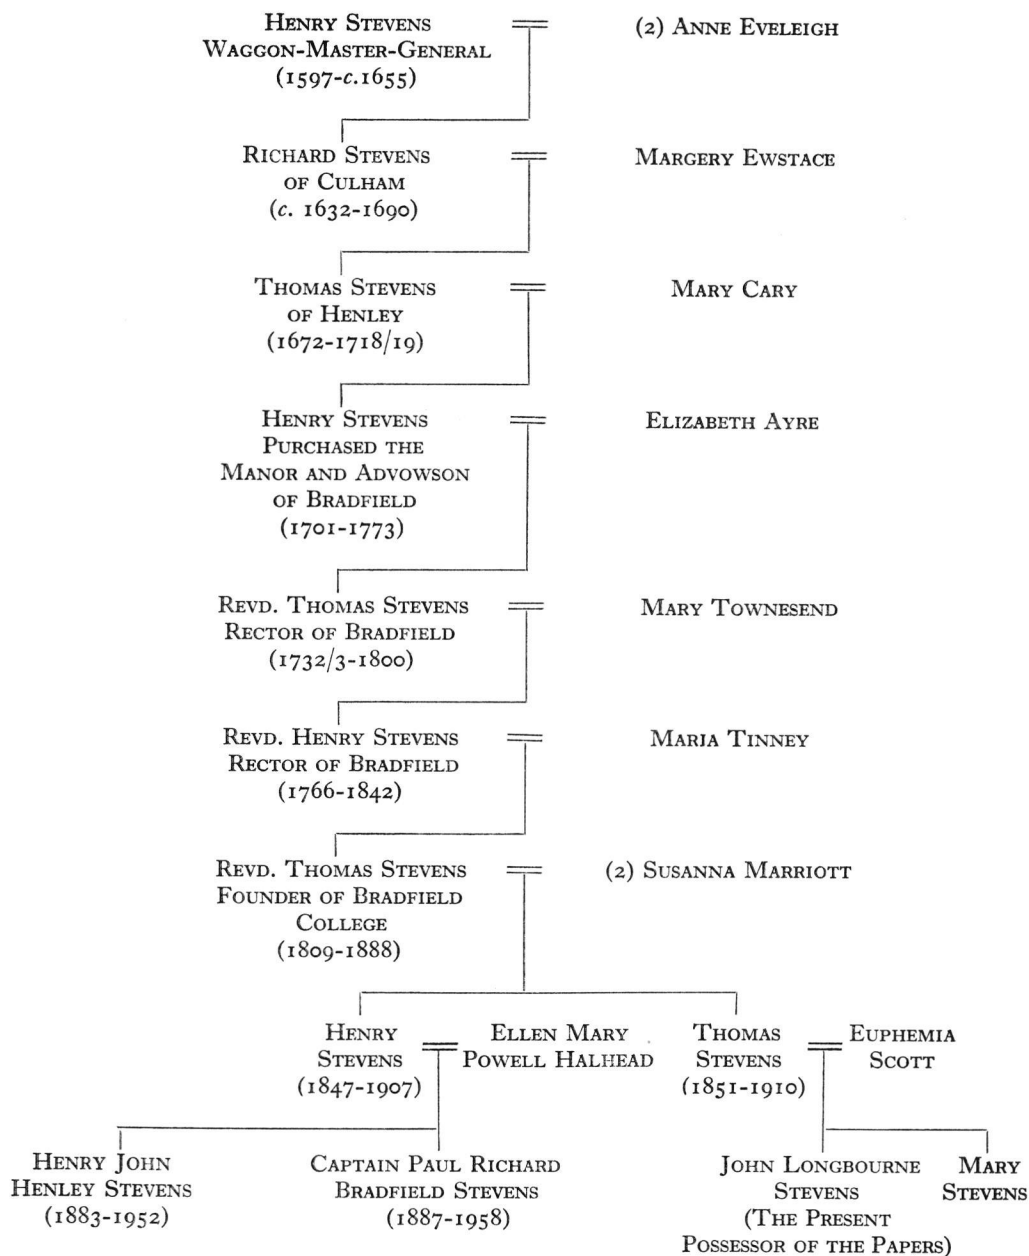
HENRY STEVENS
WAGGON-MASTER-GENERAL
(1597-c.1655)
=
(2) ANNE EVELEIGH

RICHARD STEVENS
OF CULHAM
(c. 1632-1690)
=
MARGERY EWSTACE

THOMAS STEVENS
OF HENLEY
(1672-1718/19)
=
MARY CARY

HENRY STEVENS
PURCHASED THE
MANOR AND ADVOWSON
OF BRADFIELD
(1701-1773)
=
ELIZABETH AYRE

REVD. THOMAS STEVENS
RECTOR OF BRADFIELD
(1732/3-1800)
=
MARY TOWNESEND

REVD. HENRY STEVENS
RECTOR OF BRADFIELD
(1766-1842)
=
MARIA TINNEY

REVD. THOMAS STEVENS
FOUNDER OF BRADFIELD
COLLEGE
(1809-1888)
=
(2) SUSANNA MARRIOTT

HENRY
STEVENS
(1847-1907)
=
ELLEN MARY
POWELL HALHEAD

THOMAS
STEVENS
(1851-1910)
=
EUPHEMIA
SCOTT

HENRY JOHN
HENLEY STEVENS
(1883-1952)

CAPTAIN PAUL RICHARD
BRADFIELD STEVENS
(1887-1958)

JOHN LONGBOURNE
STEVENS
(THE PRESENT
POSSESSOR OF THE PAPERS)

MARY
STEVENS